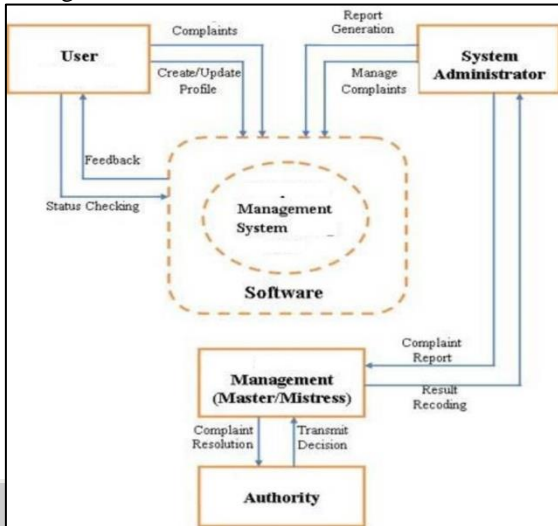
User

Complaints

Create/Update Profile

Report Generation

Manage Complaints

System Administrator

Feedback

Status Checking

Management System

Software

Complaint Report

Management (Master/Mistress)

Result Recoding

Complaint Resolution

Transmit Decision

Authority